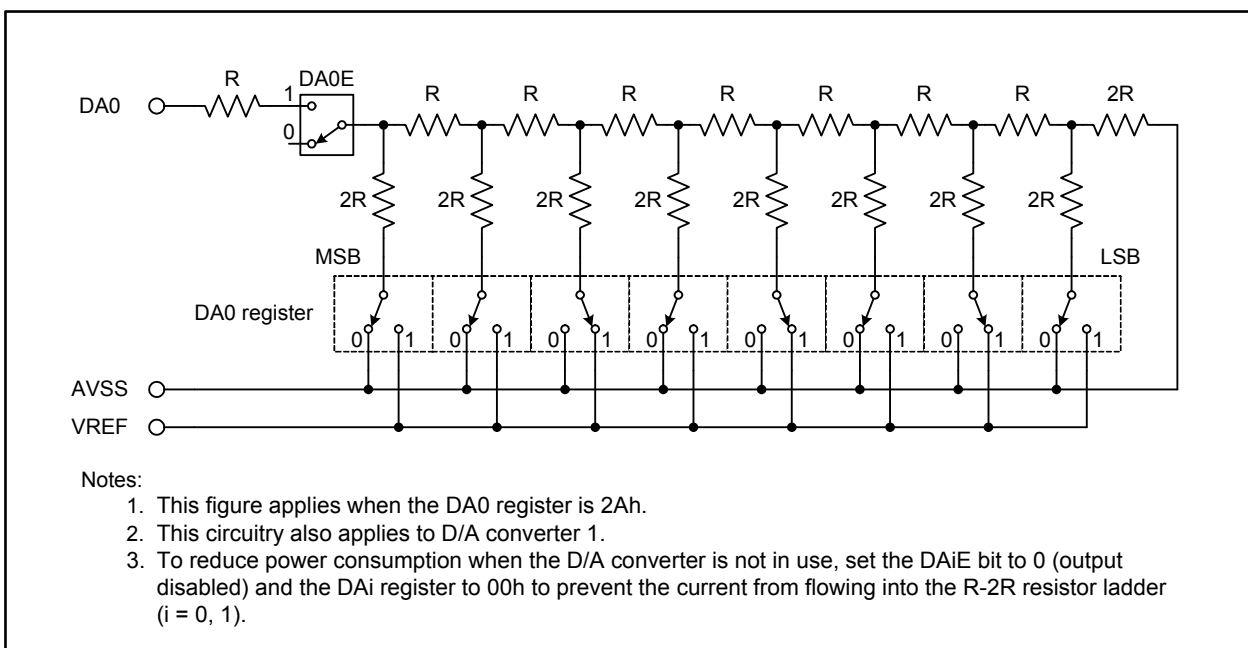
DA0

R

DA0E

1

0

R R R R R R R 2R

2R 2R 2R 2R 2R 2R 2R 2R

MSB

LSB

DA0 register

0 1 0 1 0 1 0 1 0 1 0 1 0 1 0 1

AVSS

VREF

Notes:
1. This figure applies when the DA0 register is 2Ah.
2. This circuitry also applies to D/A converter 1.
3. To reduce power consumption when the D/A converter is not in use, set the DAiE bit to 0 (output disabled) and the DAi register to 00h to prevent the current from flowing into the R-2R resistor ladder (i = 0, 1).